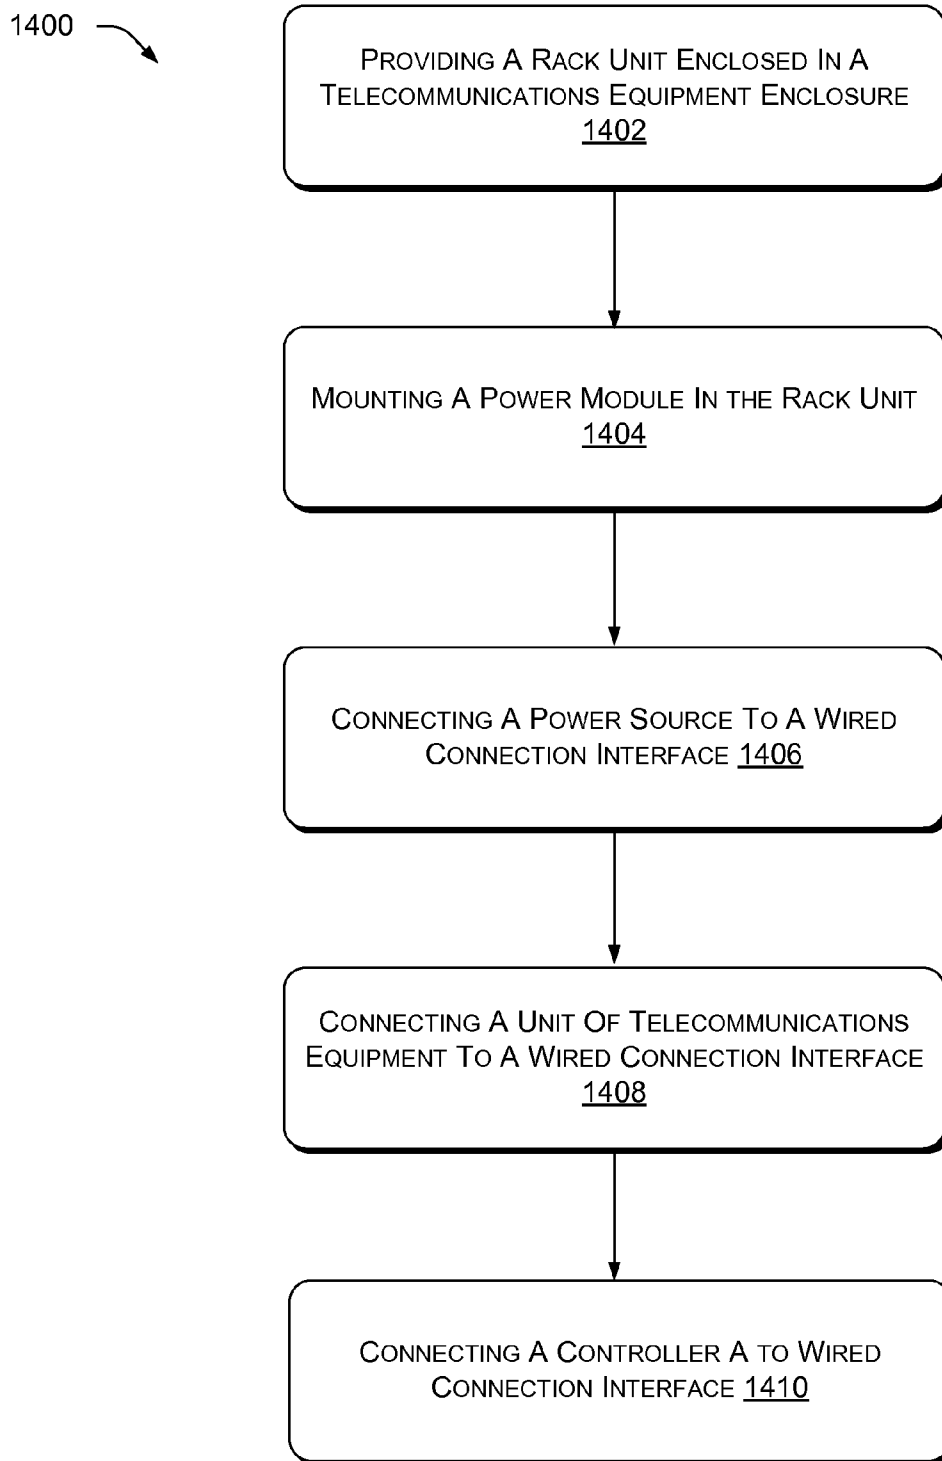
1400

Providing A Rack Unit Enclosed In A Telecommunications Equipment Enclosure 1402

Mounting A Power Module In the Rack Unit 1404

Connecting A Power Source To A Wired Connection Interface 1406

Connecting A Unit Of Telecommunications Equipment To A Wired Connection Interface 1408

Connecting A Controller A to Wired Connection Interface 1410